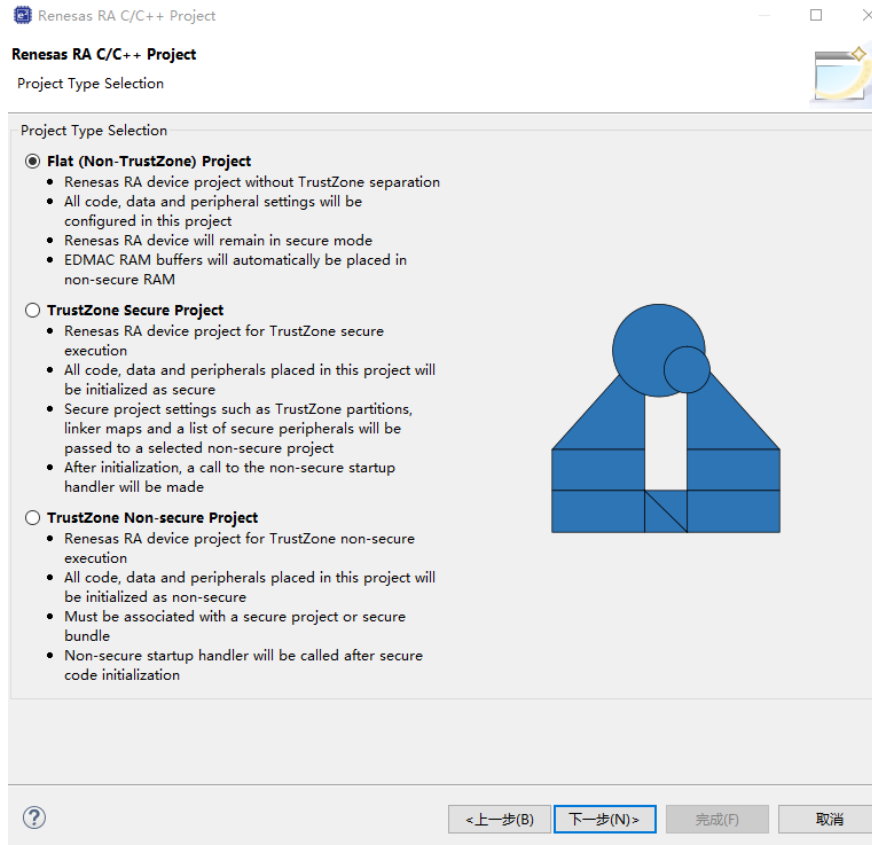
Renesas RA C/C++ Project

Renesas RA C/C++ Project
Project Type Selection

Project Type Selection

Flat (Non-TrustZone) Project
- Renesas RA device project without TrustZone separation
- All code, data and peripheral settings will be configured in this project
- Renesas RA device will remain in secure mode
- EDMAC RAM buffers will automatically be placed in non-secure RAM

TrustZone Secure Project
- Renesas RA device project for TrustZone secure execution
- All code, data and peripherals placed in this project will be initialized as secure
- Secure project settings such as TrustZone partitions, linker maps and a list of secure peripherals will be passed to a selected non-secure project
- After initialization, a call to the non-secure startup handler will be made

TrustZone Non-secure Project
- Renesas RA device project for TrustZone non-secure execution
- All code, data and peripherals placed in this project will be initialized as non-secure
- Must be associated with a secure project or secure bundle
- Non-secure startup handler will be called after secure code initialization

?
< 上一步(B) | 下一步(N) > | 完成(F) | 取消